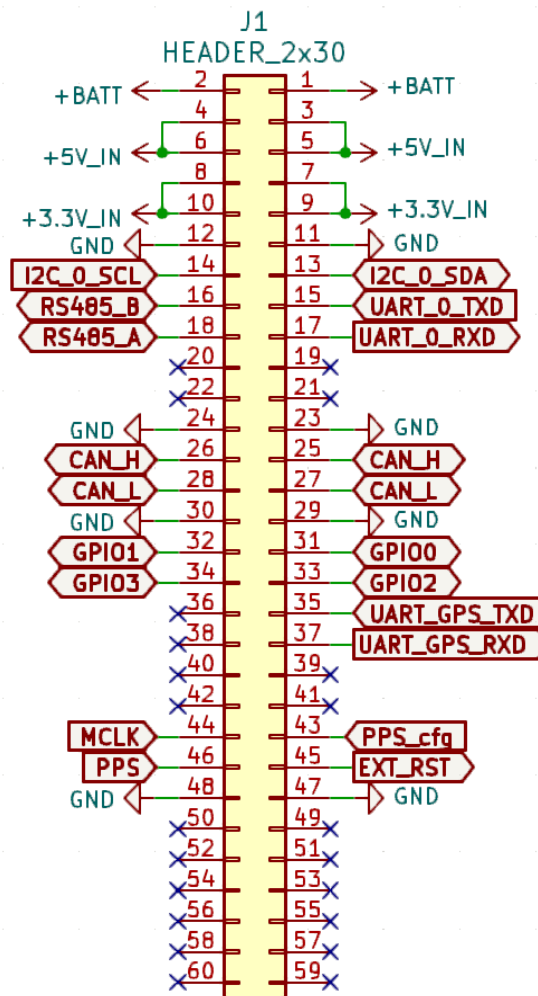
J1
HEADER_2x30

| | | | |
|---|---|---|---|
| +BATT | 2 | 1 | +BATT |
| | 4 | 3 | |
| +5V_IN | 6 | 5 | +5V_IN |
| | 8 | 7 | |
| +3.3V_IN | 10 | 9 | +3.3V_IN |
| GND | 12 | 11 | GND |
| I2C_0_SCL | 14 | 13 | I2C_0_SDA |
| RS485_B | 16 | 15 | UART_0_TXD |
| RS485_A | 18 | 17 | UART_0_RXD |
| | 20 | 19 | |
| | 22 | 21 | |
| GND | 24 | 23 | GND |
| CAN_H | 26 | 25 | CAN_H |
| CAN_L | 28 | 27 | CAN_L |
| GND | 30 | 29 | GND |
| GPIO1 | 32 | 31 | GPIO0 |
| GPIO3 | 34 | 33 | GPIO2 |
| | 36 | 35 | UART_GPS_TXD |
| | 38 | 37 | UART_GPS_RXD |
| | 40 | 39 | |
| | 42 | 41 | |
| MCLK | 44 | 43 | PPS_cfg |
| PPS | 46 | 45 | EXT_RST |
| GND | 48 | 47 | GND |
| | 50 | 49 | |
| | 52 | 51 | |
| | 54 | 53 | |
| | 56 | 55 | |
| | 58 | 57 | |
| | 60 | 59 | |